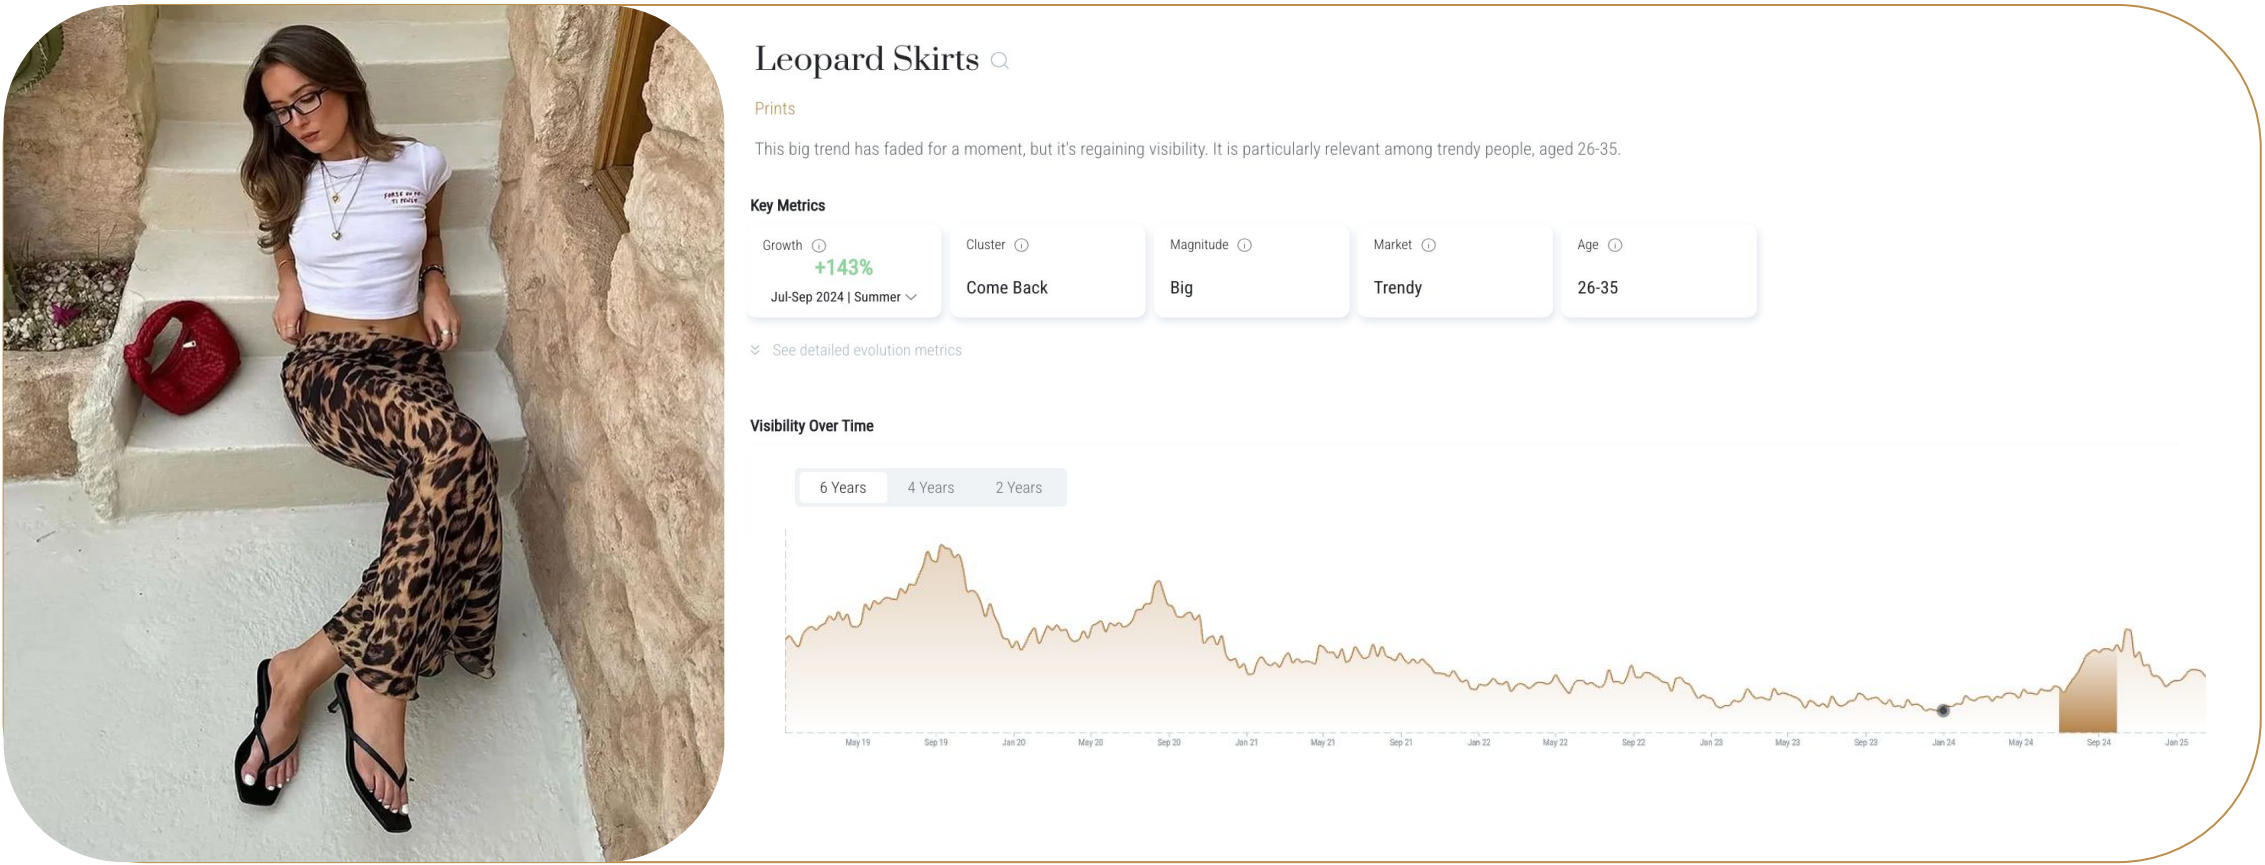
Leopard Skirts

Prints

This big trend has faded for a moment, but it's regaining visibility. It is particularly relevant among trendy people, aged 26-35.

Key Metrics

| Growth | Cluster | Magnitude | Market | Age |
|---|---|---|---|---|
| +143% Jul-Sep 2024 \| Summer | Come Back | Big | Trendy | 26-35 |

See detailed evolution metrics

Visibility Over Time

6 Years 4 Years 2 Years

May 19 Sep 19 Jan 20 May 20 Sep 20 Jan 21 May 21 Sep 21 Jan 22 May 22 Sep 22 Jan 23 May 23 Sep 23 Jan 24 May 24 Sep 24 Jan 25